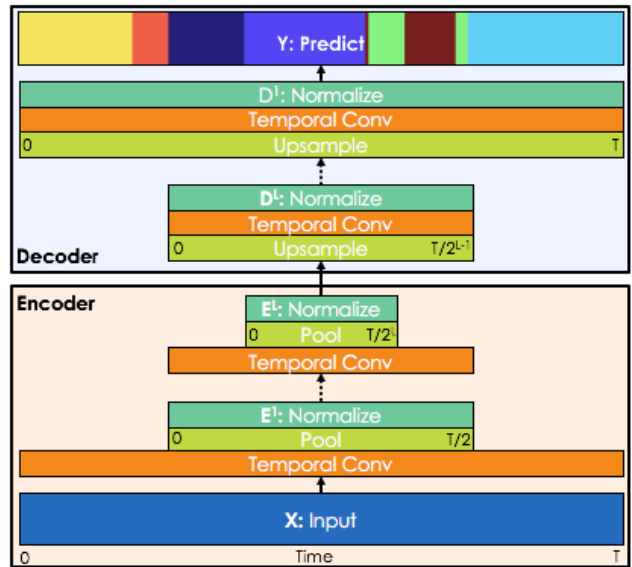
Y: Predict

$D^1$: Normalize
Temporal Conv
0 Upsample T

$D^L$: Normalize
Temporal Conv
0 Upsample $T/2^{L-1}$

Decoder

Encoder

$E^L$: Normalize
0 Pool $T/2^L$
Temporal Conv

$E^1$: Normalize
0 Pool T/2
Temporal Conv

X: Input
0 Time T